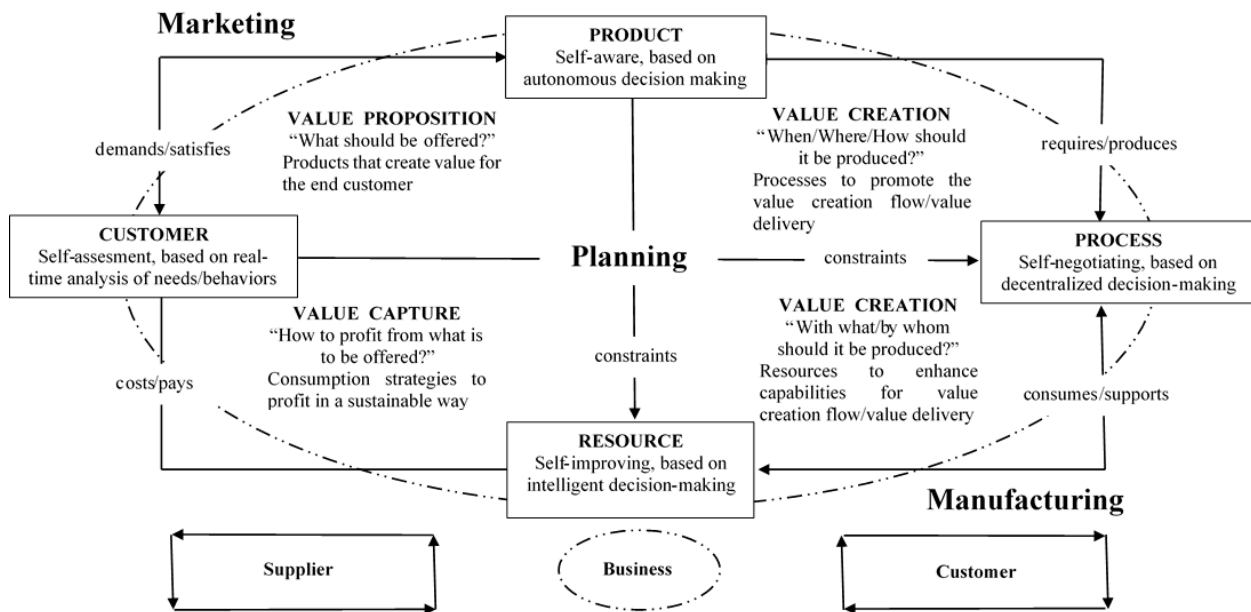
Marketing

PRODUCT
Self-aware, based on autonomous decision making

VALUE PROPOSITION
"What should be offered?"
Products that create value for the end customer

demands/satisfies

VALUE CREATION
"When/Where/How should it be produced?"
Processes to promote the value creation flow/value delivery

requires/produces

CUSTOMER
Self-assesment, based on real-time analysis of needs/behaviors

Planning

constraints

PROCESS
Self-negotiating, based on decentralized decision-making

VALUE CAPTURE
"How to profit from what is to be offered?"
Consumption strategies to profit in a sustainable way

constraints

VALUE CREATION
"With what/by whom should it be produced?"
Resources to enhance capabilities for value creation flow/value delivery

costs/pays

consumes/supports

RESOURCE
Self-improving, based on intelligent decision-making

Manufacturing

Supplier

Business

Customer